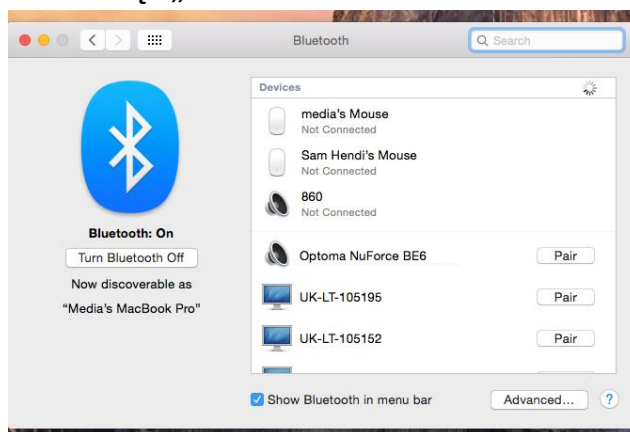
Bluetooth

Search

Bluetooth: On

Turn Bluetooth Off

Now discoverable as

“Media's MacBook Pro”

Devices

media's Mouse
Not Connected

Sam Hendi's Mouse
Not Connected

860
Not Connected

Optoma NuForce BE6 Pair

UK-LT-105195 Pair

UK-LT-105152 Pair

Show Bluetooth in menu bar

Advanced...

?